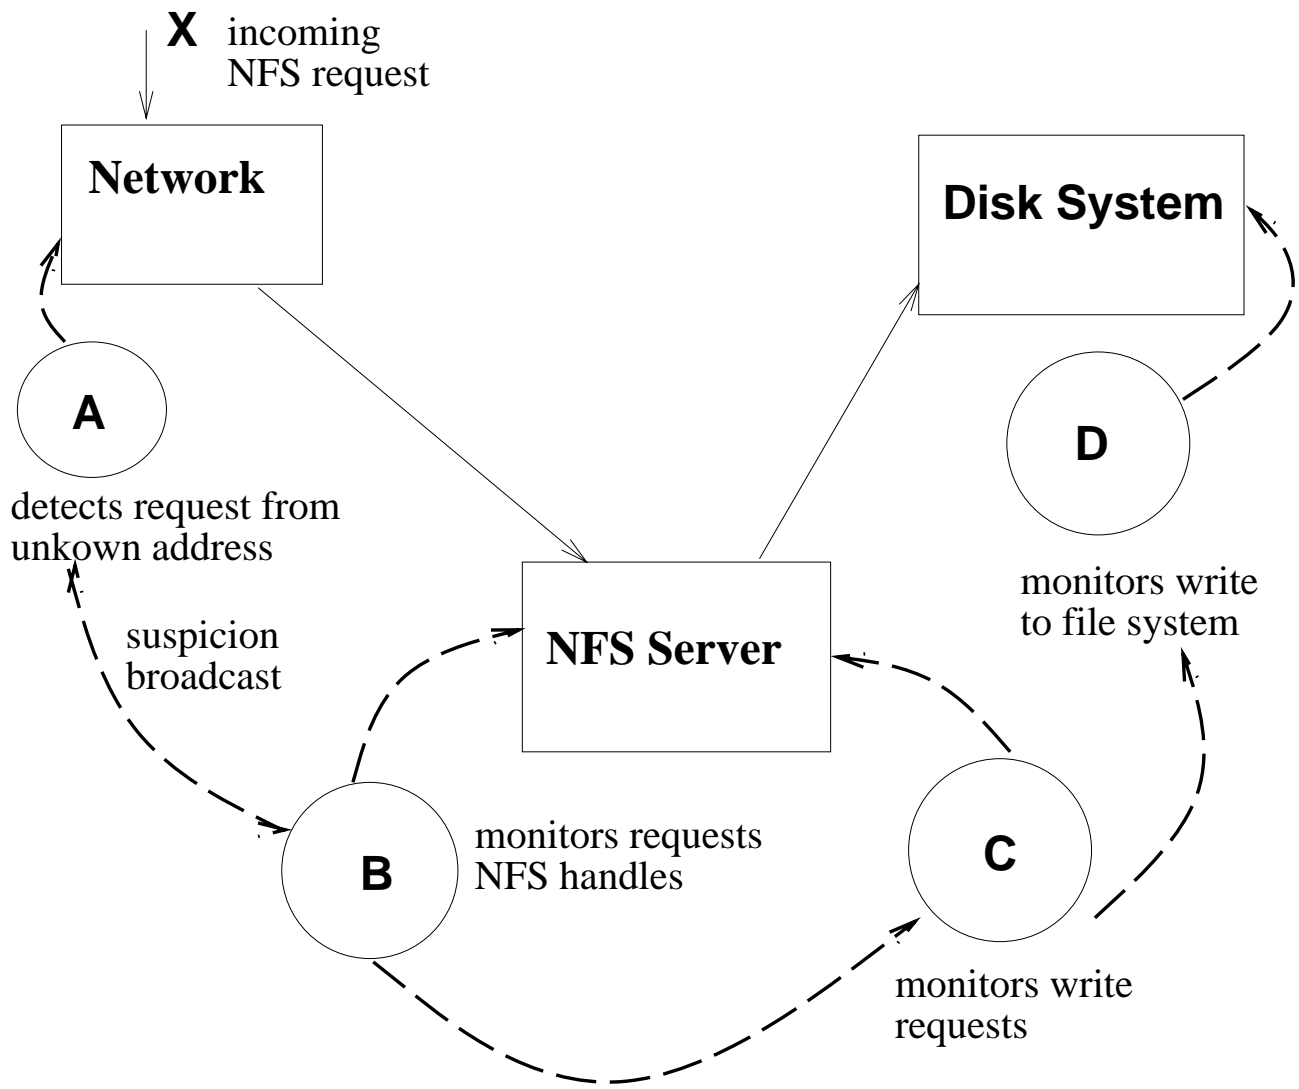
X incoming NFS request

Network

Disk System

A

detects request from unkown address

D

monitors write to file system

suspicion broadcast

NFS Server

B

monitors requests NFS handles

C

monitors write requests